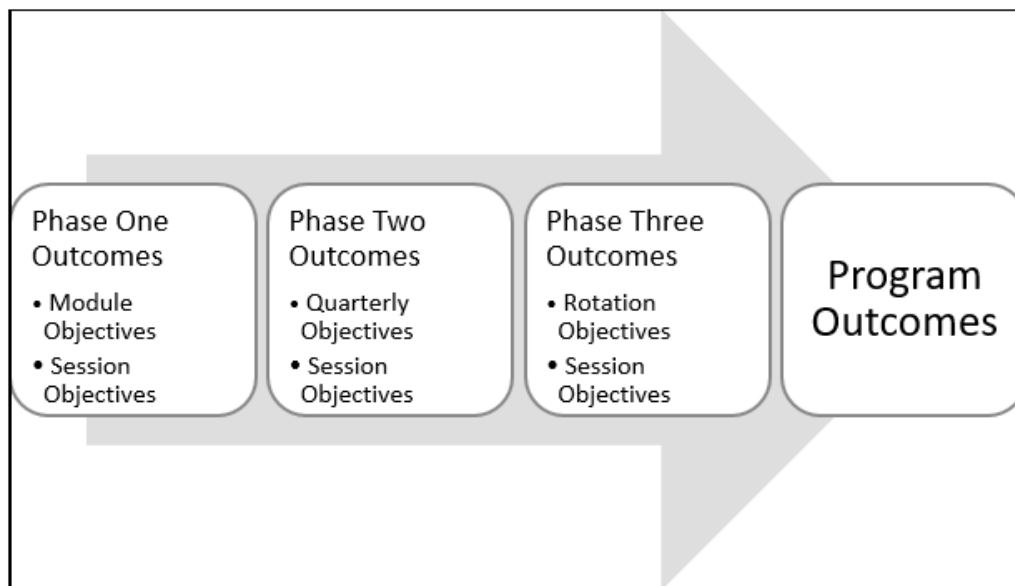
Phase One Outcomes
• Module Objectives
• Session Objectives

Phase Two Outcomes
• Quarterly Objectives
• Session Objectives

Phase Three Outcomes
• Rotation Objectives
• Session Objectives

Program Outcomes